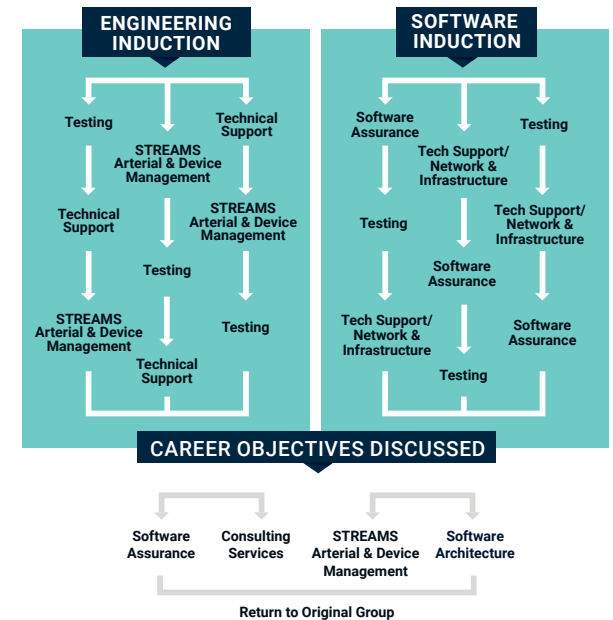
ENGINEERING INDUCTION

Testing
STREAMS Arterial & Device Management
Technical Support

Technical Support
Testing
STREAMS Arterial & Device Management

STREAMS Arterial & Device Management
Technical Support
Testing

SOFTWARE INDUCTION

Software Assurance
Tech Support/ Network & Infrastructure
Testing

Testing
Software Assurance
Tech Support/ Network & Infrastructure

Tech Support/ Network & Infrastructure
Testing
Software Assurance

CAREER OBJECTIVES DISCUSSED

Software Assurance
Consulting Services
STREAMS Arterial & Device Management
Software Architecture

Return to Original Group